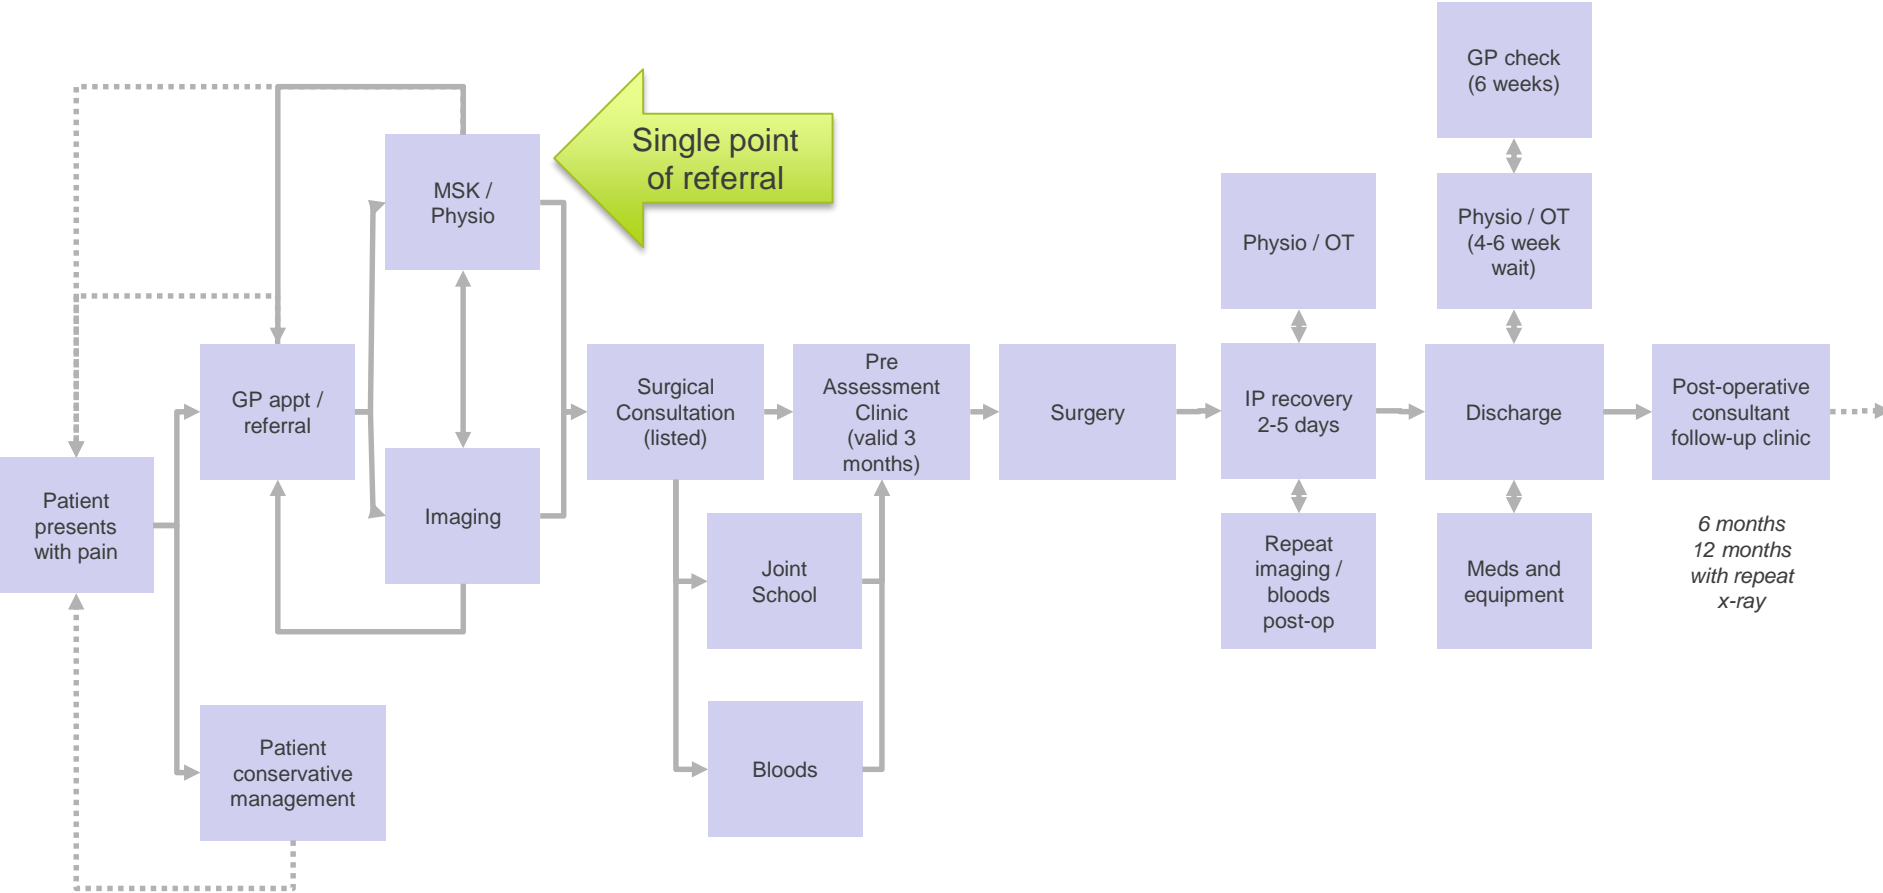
GP check (6 weeks)

Single point of referral

MSK / Physio

Physio / OT

Physio / OT (4-6 week wait)

GP appt / referral

Surgical Consultation (listed)

Pre Assessment Clinic (valid 3 months)

Surgery

IP recovery 2-5 days

Discharge

Post-operative consultant follow-up clinic

Patient presents with pain

Imaging

Joint School

Repeat imaging / bloods post-op

Meds and equipment

6 months
12 months
with repeat
x-ray

Bloods

Patient conservative management